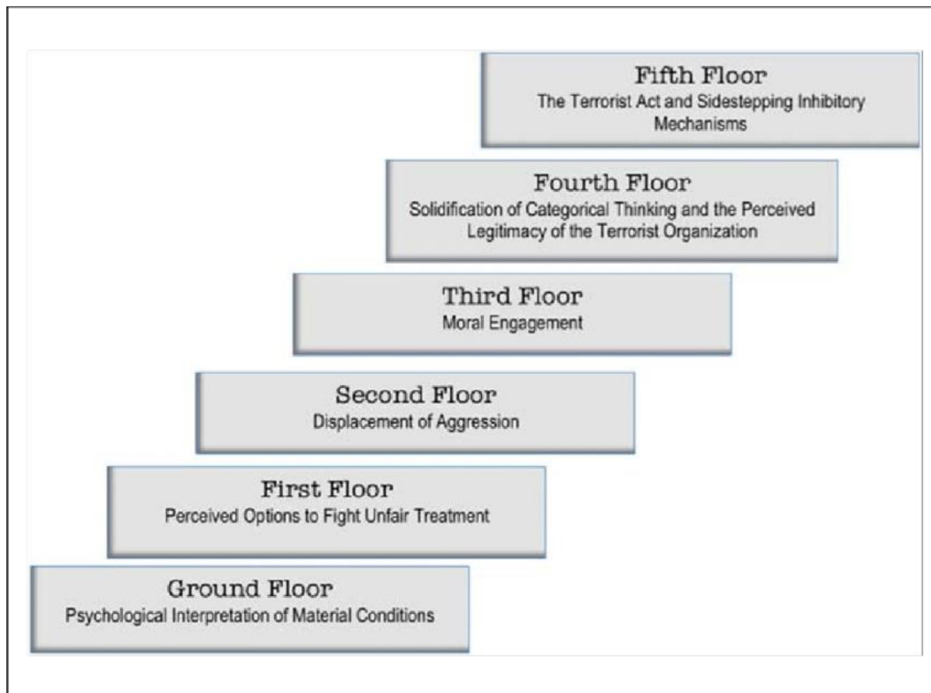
Fifth Floor
The Terrorist Act and Sidestepping Inhibitory Mechanisms

Fourth Floor
Solidification of Categorical Thinking and the Perceived Legitimacy of the Terrorist Organization

Third Floor
Moral Engagement

Second Floor
Displacement of Aggression

First Floor
Perceived Options to Fight Unfair Treatment

Ground Floor
Psychological Interpretation of Material Conditions